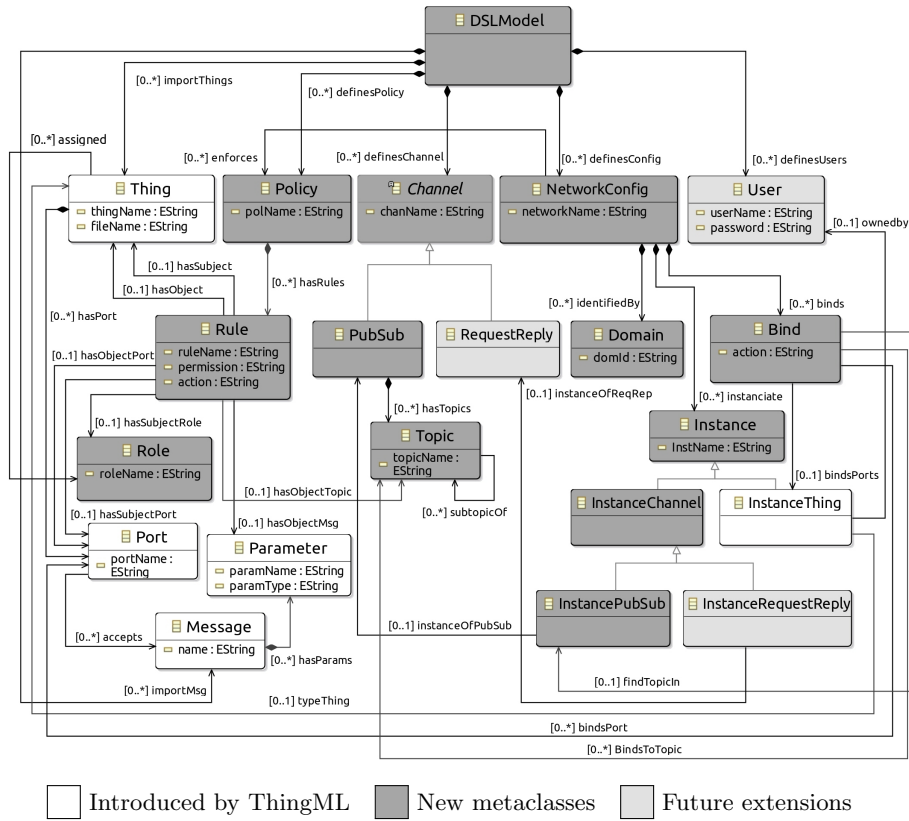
DSLModel

[0..*] importThings

[0..*] definesPolicy

[0..*] assigned

[0..*] enforces

[0..*] definesChannel

[0..*] definesConfig

[0..*] definesUsers

Thing
thingName : EString
fileName : EString

Policy
polName : EString

Channel
chanName : EString

NetworkConfig
networkName : EString

User
userName : EString
password : EString

[0..1] ownedby

[0..1] hasSubject

[0..1] hasObject

[0..*] hasRules

[0..*] hasPort

[0..*] identifiedBy

[0..*] binds

Rule
ruleName : EString
permission : EString
action : EString

PubSub

RequestReply

Domain
domId : EString

Bind
action : EString

[0..1] hasObjectPort

[0..1] hasSubjectRole

[0..*] hasTopics

[0..1] instanceOfReqRep

[0..*] instanciate

Role
roleName : EString

Topic
topicName : EString

Instance
InstName : EString

[0..1] hasObjectTopic

[0..1] bindsPorts

[0..1] hasSubjectPort

[0..*] subtopicOf

InstanceChannel

InstanceThing

Port
portName : EString

[0..1] hasObjectMsg

Parameter
paramName : EString
paramType : EString

InstancePubSub

InstanceRequestReply

[0..*] accepts

Message
name : EString

[0..1] instanceOfPubSub

[0..*] hasParams

[0..*] importMsg

[0..1] findTopicIn

[0..1] typeThing

[0..*] bindsPort

[0..*] BindsToTopic

Introduced by ThingML New metaclasses Future extensions